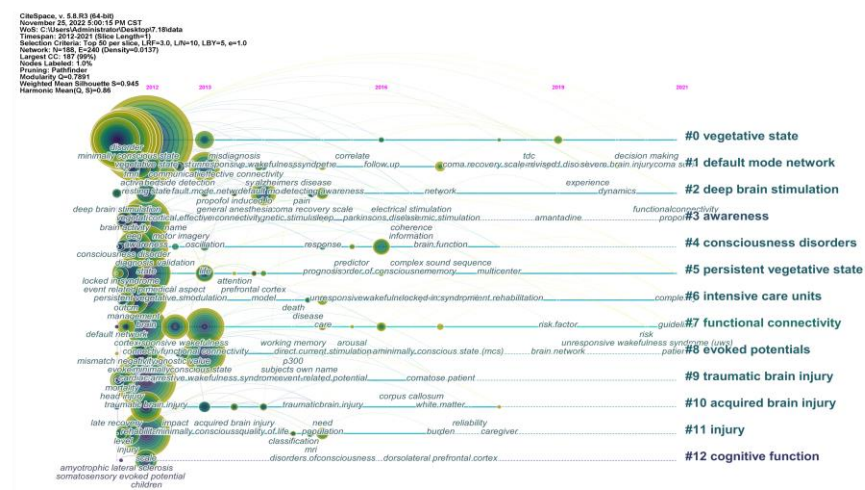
CiteSpace, v. 5.8.R3 (64-bit)
November 25, 2022 5:00:15 PM CST
WoS: C:\Users\Administrator\Desktop\7.18\data
Timespan: 2012-2021 (Slice Length=1)
Selection Criteria: Top 50 per slice, LRF=3.0, L/N=10, LBY=5, e=1.0
Network: N=188, E=240 (Density=0.0137)
Largest CC: 187 (99%)
Nodes Labeled: 1.0%
Pruning: Pathfinder
Modularity Q=0.7891
Weighted Mean Silhouette S=0.945
Harmonic Mean(Q, S)=0.86

2012 2013 2016 2019 2021

#0 vegetative state
#1 default mode network
#2 deep brain stimulation
#3 awareness
#4 consciousness disorders
#5 persistent vegetative state
#6 intensive care units
#7 functional connectivity
#8 evoked potentials
#9 traumatic brain injury
#10 acquired brain injury
#11 injury
#12 cognitive function

disorder
minimally conscious state
misdiagnosis
correlate
tdc
decision making
vegetative state
unresponsive wakefulness syndrome
follow up
coma recovery scale revised
disorders
severe brain injury
coma
fmri
communication
effective connectivity
active
bedside detection
alzheimers disease
experience
resting state
default mode network
detecting awareness
network
dynamics
propofol induced
pain
functional connectivity
deep brain stimulation
general anesthesia
coma recovery scale
electrical stimulation
effective connectivity
magnetic stimulation
sleep
parkinsons disease
amantadine
brain activity
name
motor imagery
coherence
information
awareness
oscillation
response
brain function
consciousness disorder
validation
predictor
complex sound sequence
state
prognosis
order of consciousness
memory
multicenter
attention
prefrontal cortex
locked in syndrome
event related
medical aspect
persistent vegetative state
modulation
model
unresponsive wakefulness
locked in syndrome
rehabilitation
outcome
management
death
disease
brain
care
risk factor
default network
guideline
risk
cortex
responsive wakefulness
arousal
working memory
unresponsive wakefulness syndrome (uws)
connectivity
functional connectivity
direct current stimulation
a minimally conscious state (mcs)
brain network
patient
mismatch negativity
prognostic value
p300
evoked
minimally conscious state
subjects own name
cerebral
responsive wakefulness syndrome
event related potential
comatose patient
mortality
corpus callosum
head injury
traumatic brain injury
traumatic brain injury
white matter
late recovery
impact
acquired brain injury
need
reliability
vegetative
minimally conscious
quality of life
population
burden
caregiver
level
classification
injury
mri
scale
disorders of consciousness
dorsolateral prefrontal cortex
amyotrophic lateral sclerosis
somatosensory evoked potential
children